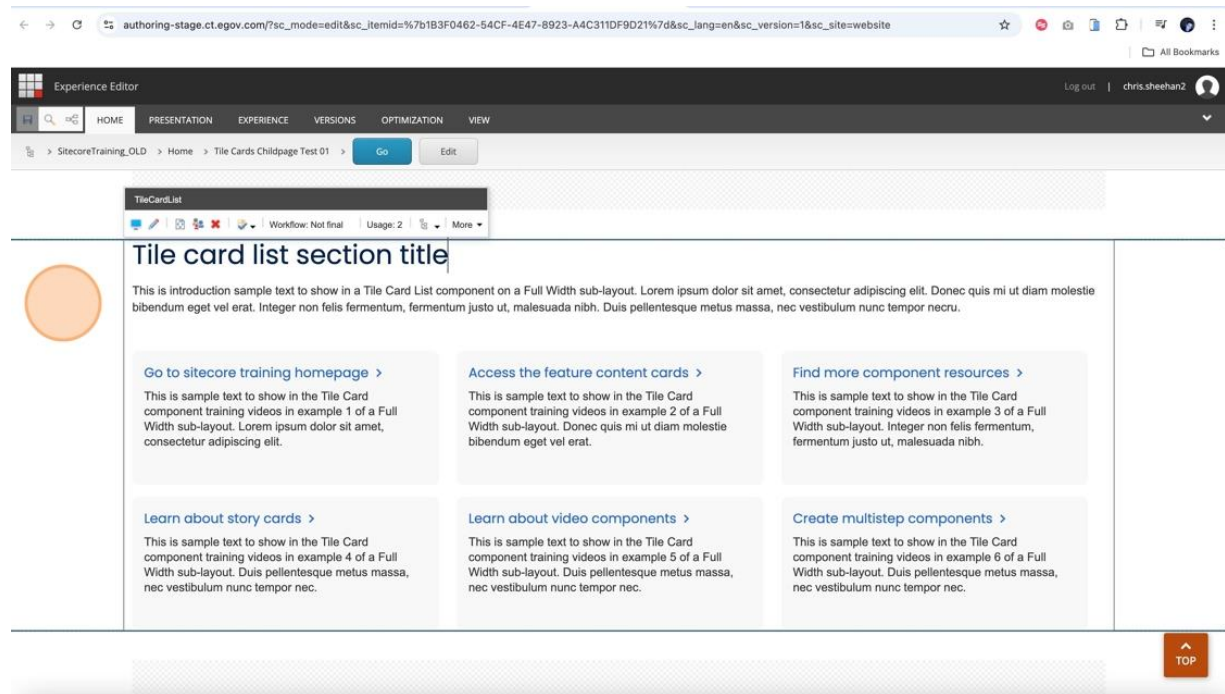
authoring-stage.ct.egov.com/?sc_mode=edit&sc_itemid=%7b1B3F0462-54CF-4E47-8923-A4C311DF9D21%7d&sc_lang=en&sc_version=1&sc_site=website

All Bookmarks

Experience Editor

Log out | chris.sheehan2

HOME PRESENTATION EXPERIENCE VERSIONS OPTIMIZATION VIEW

> SitecoreTraining_OLD > Home > Tile Cards Childpage Test 01 > Go Edit

TileCardList

Workflow: Not final | Usage: 2 | More

Tile card list section title

This is introduction sample text to show in a Tile Card List component on a Full Width sub-layout. Lorem ipsum dolor sit amet, consectetur adipiscing elit. Donec quis mi ut diam molestie bibendum eget vel erat. Integer non felis fermentum, fermentum justo ut, malesuada nibh. Duis pellentesque metus massa, nec vestibulum nunc tempor necru.

Go to sitecore training homepage >

This is sample text to show in the Tile Card component training videos in example 1 of a Full Width sub-layout. Lorem ipsum dolor sit amet, consectetur adipiscing elit.

Access the feature content cards >

This is sample text to show in the Tile Card component training videos in example 2 of a Full Width sub-layout. Donec quis mi ut diam molestie bibendum eget vel erat.

Find more component resources >

This is sample text to show in the Tile Card component training videos in example 3 of a Full Width sub-layout. Integer non felis fermentum, fermentum justo ut, malesuada nibh.

Learn about story cards >

This is sample text to show in the Tile Card component training videos in example 4 of a Full Width sub-layout. Duis pellentesque metus massa, nec vestibulum nunc tempor nec.

Learn about video components >

This is sample text to show in the Tile Card component training videos in example 5 of a Full Width sub-layout. Duis pellentesque metus massa, nec vestibulum nunc tempor nec.

Create multistep components >

This is sample text to show in the Tile Card component training videos in example 6 of a Full Width sub-layout. Duis pellentesque metus massa, nec vestibulum nunc tempor nec.

TOP